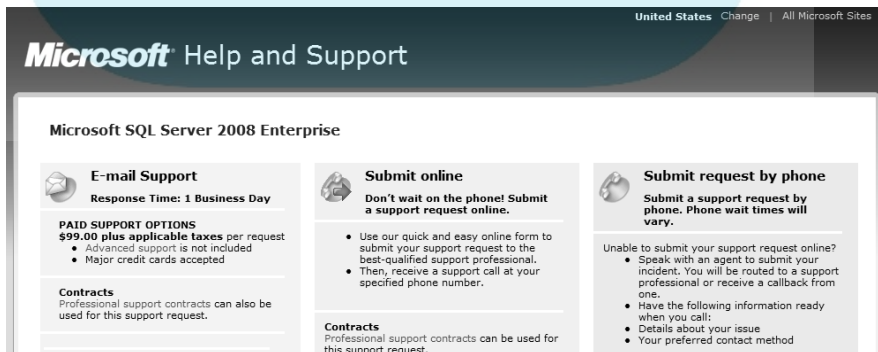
United States Change | All Microsoft Sites

Microsoft Help and Support

Microsoft SQL Server 2008 Enterprise

E-mail Support

Response Time: 1 Business Day

PAID SUPPORT OPTIONS
$99.00 plus applicable taxes per request
• Advanced support is not included
• Major credit cards accepted

Contracts
Professional support contracts can also be used for this support request.

Submit online

Don't wait on the phone! Submit a support request online.

• Use our quick and easy online form to submit your support request to the best-qualified support professional.
• Then, receive a support call at your specified phone number.

Contracts
Professional support contracts can be used for this support request.

Submit request by phone

Submit a support request by phone. Phone wait times will vary.

Unable to submit your support request online?
• Speak with an agent to submit your incident. You will be routed to a support professional or receive a callback from one.
• Have the following information ready when you call:
• Details about your issue
• Your preferred contact method